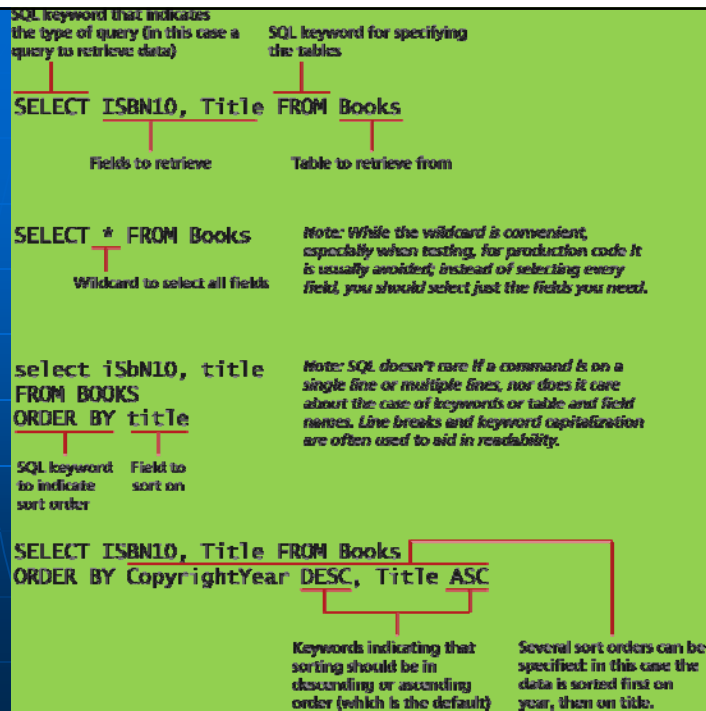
SQL keyword that indicates the type of query (in this case a query to retrieve data)

SQL keyword for specifying the tables

SELECT ISBN10, Title FROM Books

Fields to retrieve

Table to retrieve from

SELECT * FROM Books

Wildcard to select all fields

Note: While the wildcard is convenient, especially when testing, for production code it is usually avoided; instead of selecting every field, you should select just the fields you need.

select iSbN10, title
FROM BOOKS
ORDER BY title

SQL keyword to indicate sort order

Field to sort on

Note: SQL doesn't care if a command is on a single line or multiple lines, nor does it care about the case of keywords or table and field names. Line breaks and keyword capitalization are often used to aid in readability.

SELECT ISBN10, Title FROM Books
ORDER BY CopyrightYear DESC, Title ASC

Keywords indicating that sorting should be in descending or ascending order (which is the default)

Several sort orders can be specified: in this case the data is sorted first on year, then on title.